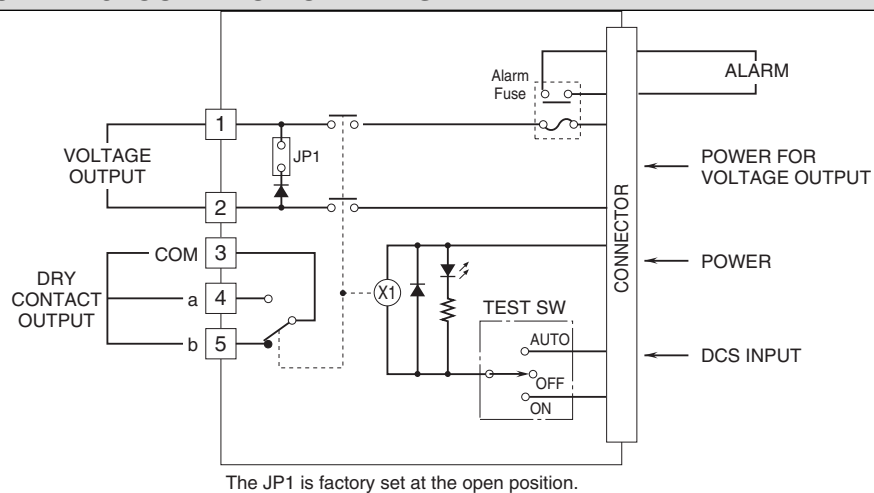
Alarm Fuse

ALARM

1

JP1

VOLTAGE OUTPUT

POWER FOR VOLTAGE OUTPUT

2

CONNECTOR

COM 3

POWER

DRY CONTACT OUTPUT

a 4

X1

TEST SW

b 5

AUTO

DCS INPUT

OFF

ON

The JP1 is factory set at the open position.